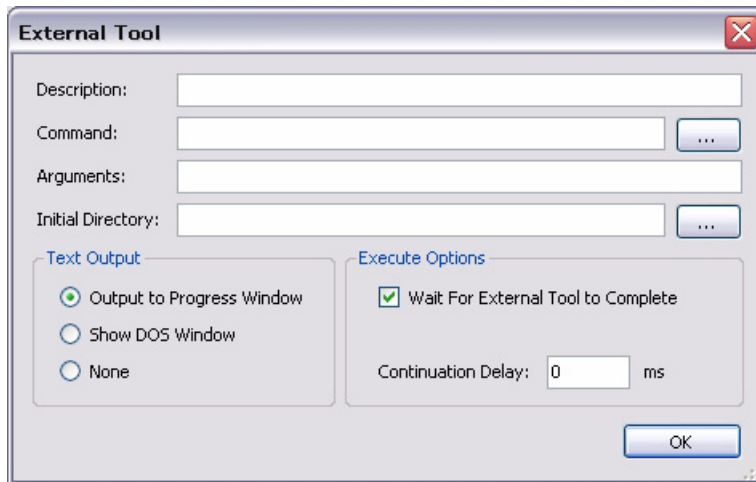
External Tool

Description:

Command:

...

Arguments:

Initial Directory:

...

Text Output

Output to Progress Window

Show DOS Window

None

Execute Options

Wait For External Tool to Complete

Continuation Delay: 0 ms

OK